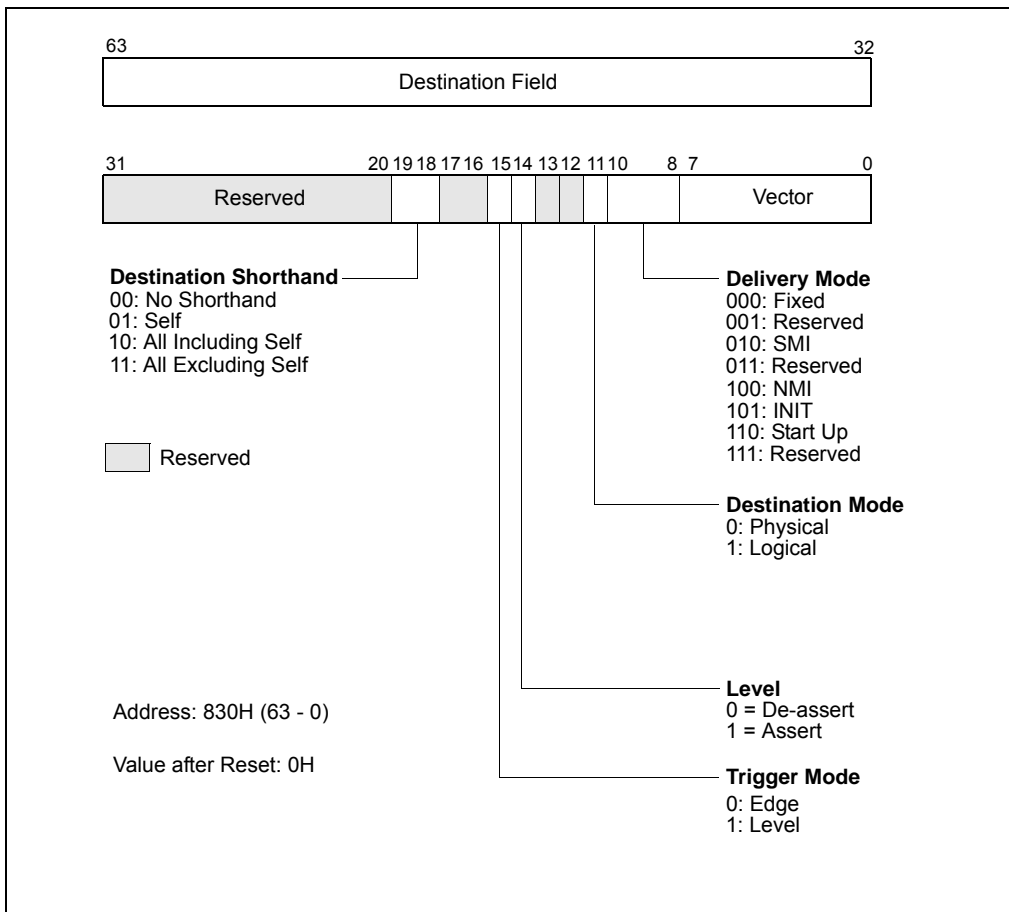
63

32

Destination Field

31

20 19 18 17 16 15 14 13 12 11 10

8 7

0

Reserved

Vector

Destination Shorthand
00: No Shorthand
01: Self
10: All Including Self
11: All Excluding Self

Reserved

Delivery Mode
000: Fixed
001: Reserved
010: SMI
011: Reserved
100: NMI
101: INIT
110: Start Up
111: Reserved

Destination Mode
0: Physical
1: Logical

Address: 830H (63 - 0)

Value after Reset: 0H

Level
0 = De-assert
1 = Assert

Trigger Mode
0: Edge
1: Level